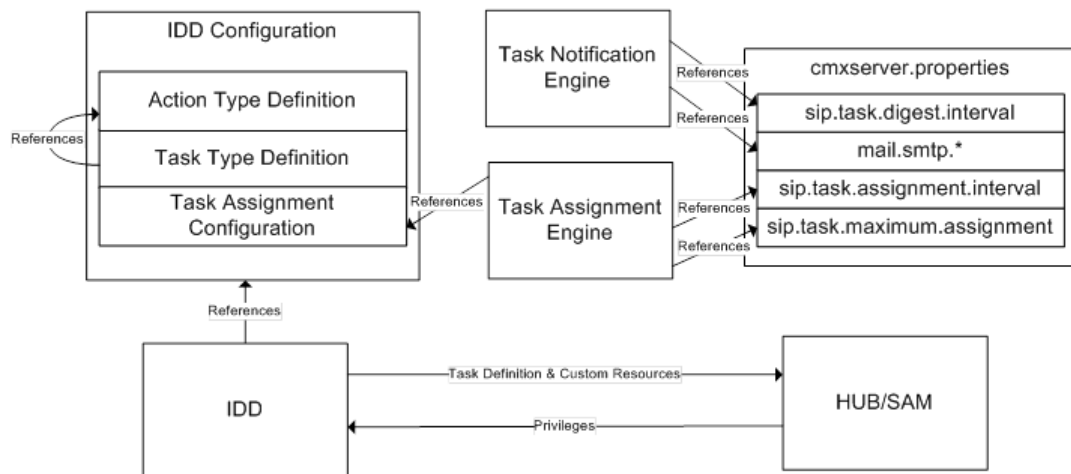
IDD Configuration

Action Type Definition

References

Task Type Definition

Task Assignment Configuration

Task Notification Engine

References

References

cmxserver.properties

sip.task.digest.interval

mail.smtp.*

sip.task.assignment.interval

sip.task.maximum.assignment

References

Task Assignment Engine

References

References

References

IDD

Task Definition & Custom Resources

Privileges

HUB/SAM